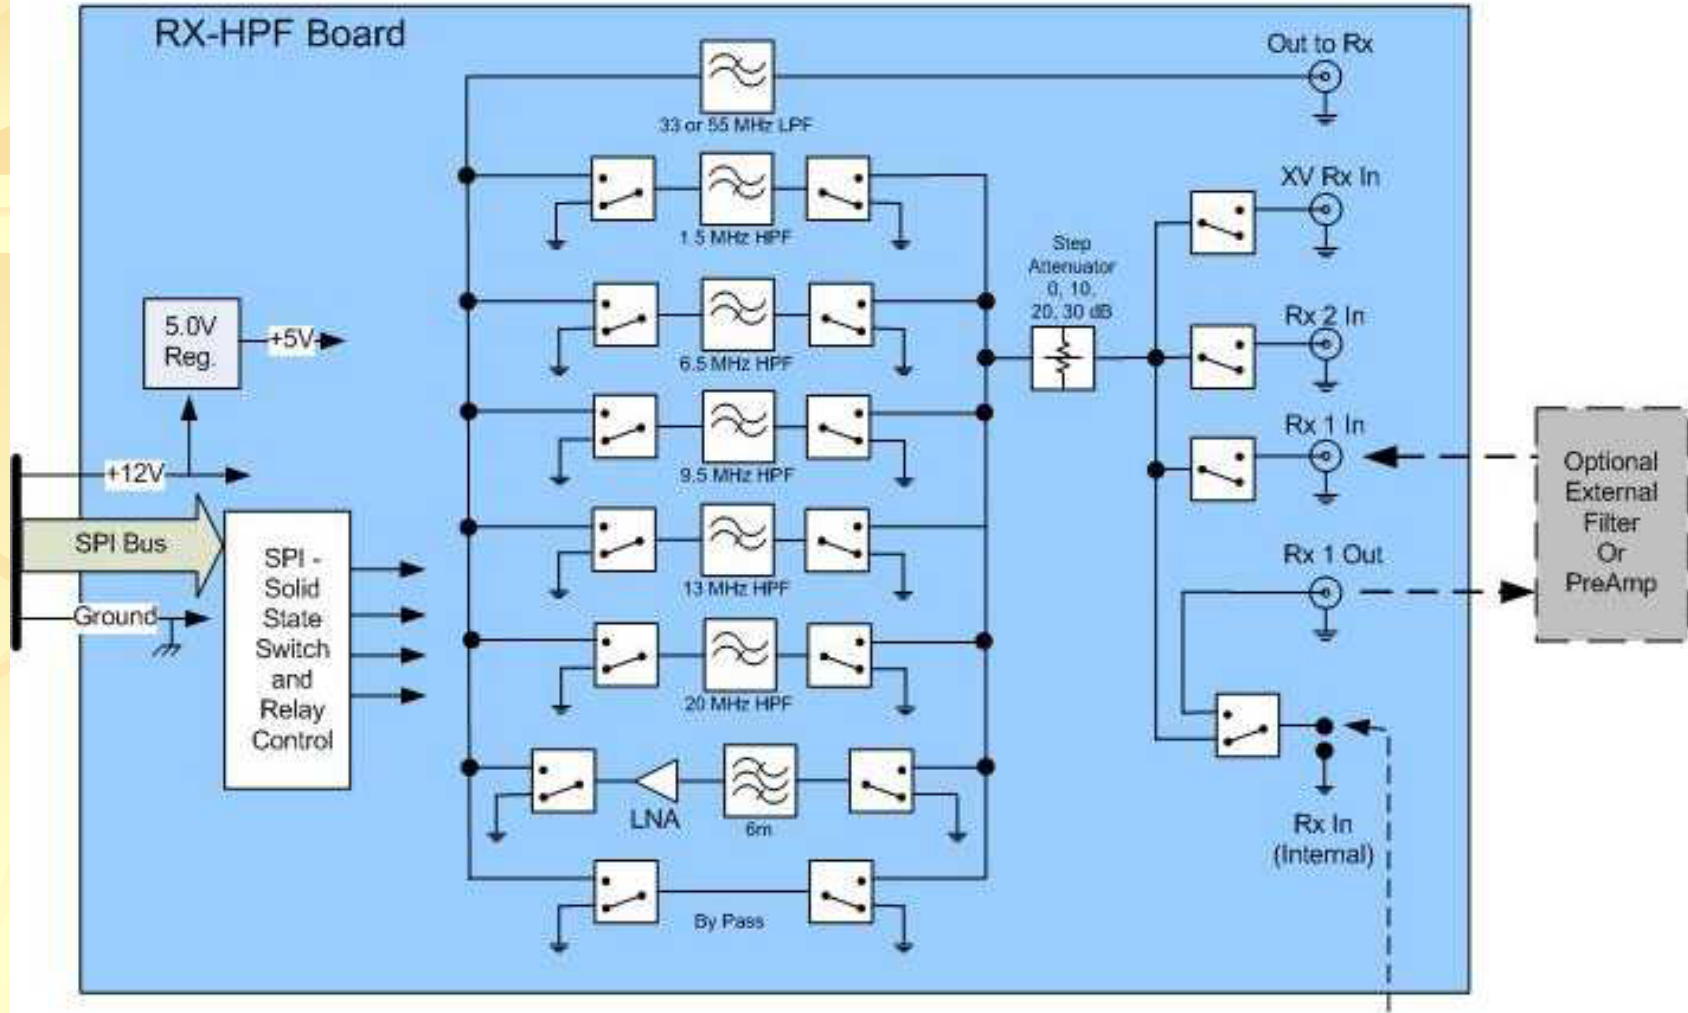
RX-HPF Board

Out to Rx

33 or 55 MHz LPF

XV Rx In

1.5 MHz HPF

Step Attenuator 0, 10, 20, 30 dB

Rx 2 In

5.0V Reg.

+5V

6.5 MHz HPF

Rx 1 In

9.5 MHz HPF

Optional External Filter Or PreAmp

+12V

SPI Bus

SPI - Solid State Switch and Relay Control

13 MHz HPF

Rx 1 Out

Ground

20 MHz HPF

LNA

6m

Rx In (Internal)

By Pass